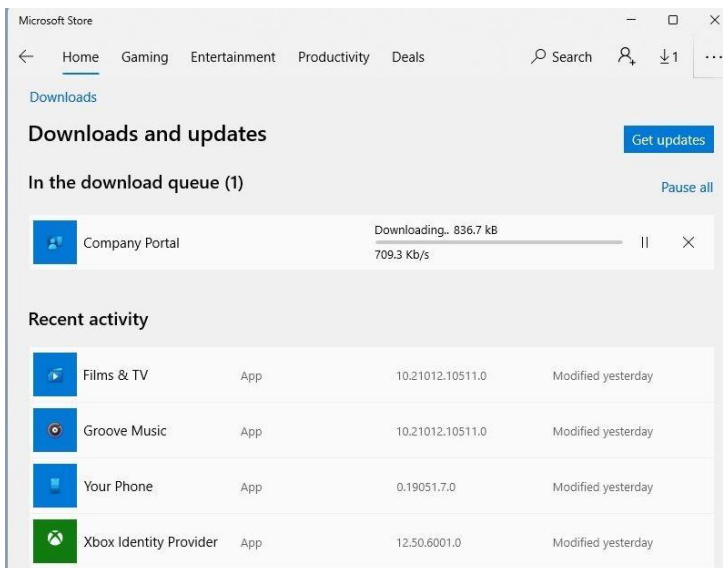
Microsoft Store

Home Gaming Entertainment Productivity Deals Search 1

Downloads

Downloads and updates

Get updates

In the download queue (1)

Pause all

Company Portal Downloading.. 836.7 kB 709.3 Kb/s

Recent activity

| | | | |
|---|---|---|---|
| Films & TV | App | 10.21012.10511.0 | Modified yesterday |
| Groove Music | App | 10.21012.10511.0 | Modified yesterday |
| Your Phone | App | 0.19051.7.0 | Modified yesterday |
| Xbox Identity Provider | App | 12.50.6001.0 | Modified yesterday |